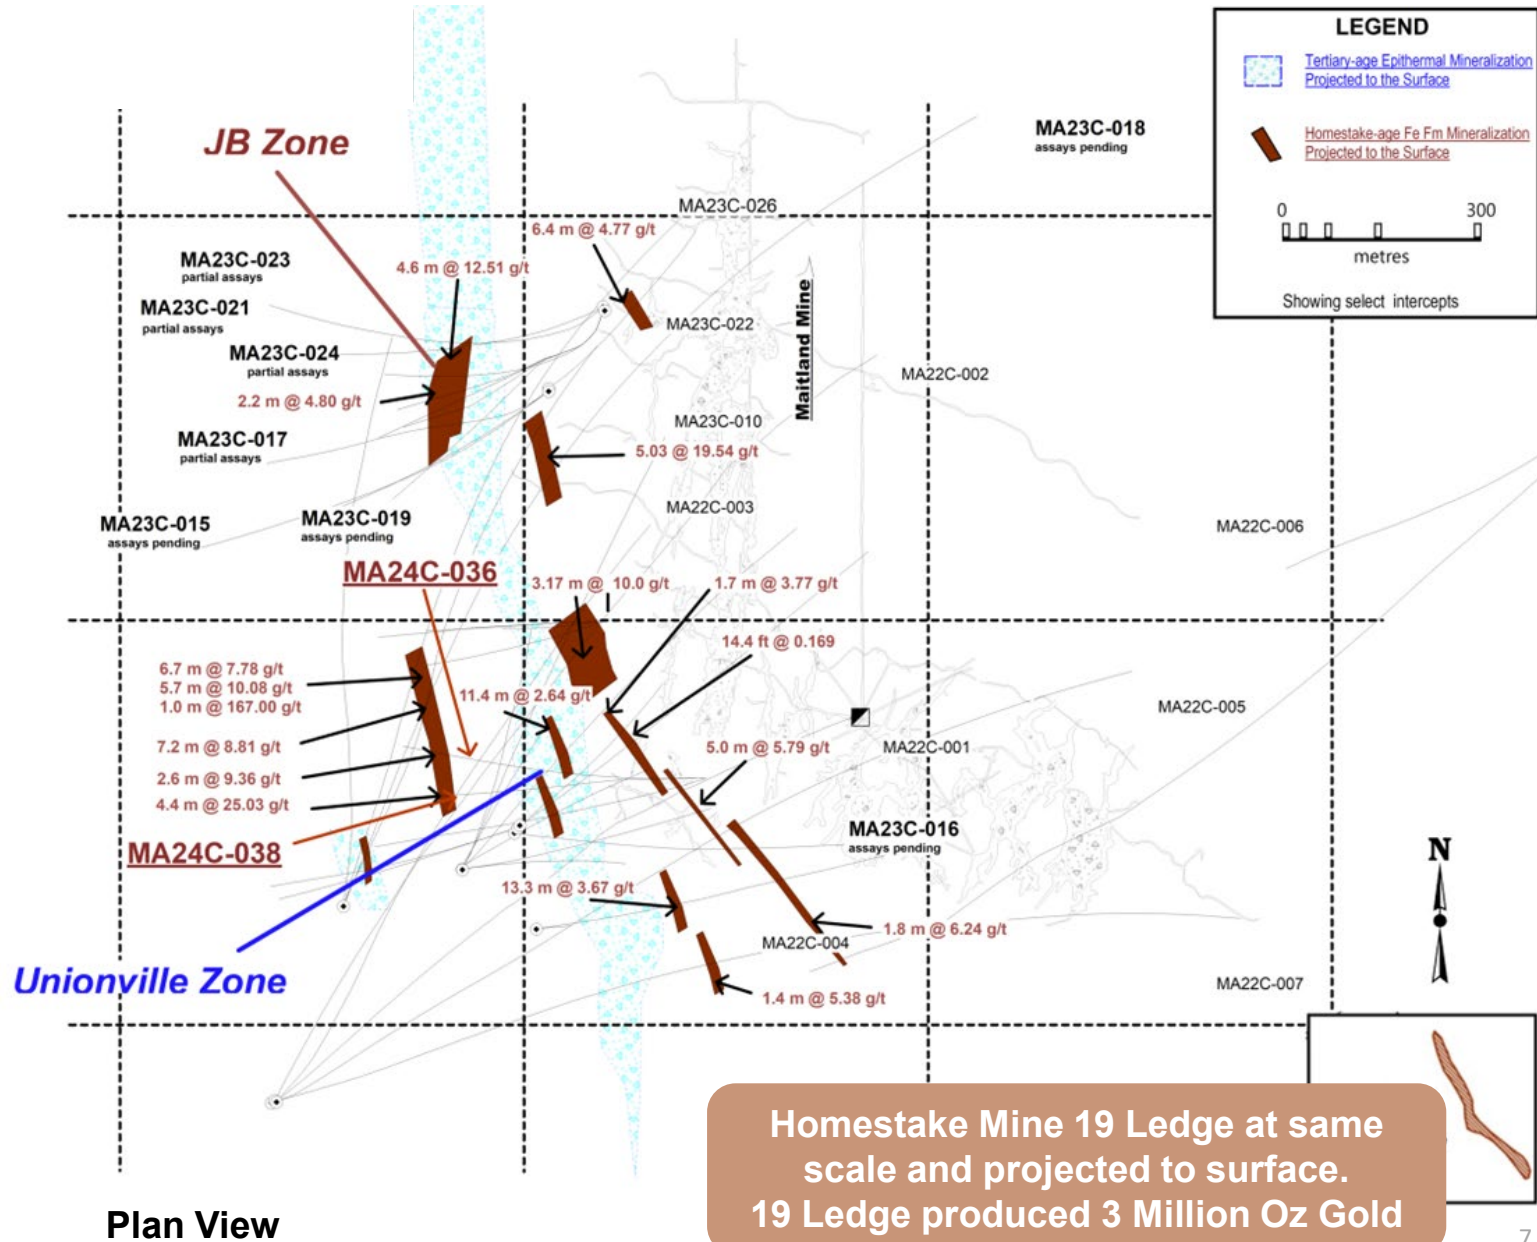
LEGEND

Tertiary-age Epithermal Mineralization Projected to the Surface

Homestake-age Fe Fm Mineralization Projected to the Surface

0 300

metres

Showing select intercepts

JB Zone

MA23C-018
assays pending

MA23C-026

6.4 m @ 4.77 g/t

4.6 m @ 12.51 g/t

MA23C-023
partial assays

MA23C-021
partial assays

MA23C-022

MA23C-024
partial assays

Maitland Mine

MA22C-002

2.2 m @ 4.80 g/t

MA23C-010

MA23C-017
partial assays

5.03 @ 19.54 g/t

MA22C-003

MA23C-015
assays pending

MA23C-019
assays pending

MA22C-006

MA24C-036

3.17 m @ 10.0 g/t

1.7 m @ 3.77 g/t

14.4 ft @ 0.169

6.7 m @ 7.78 g/t
5.7 m @ 10.08 g/t
1.0 m @ 167.00 g/t

11.4 m @ 2.64 g/t

MA22C-005

7.2 m @ 8.81 g/t

5.0 m @ 5.79 g/t

MA22C-001

2.6 m @ 9.36 g/t

4.4 m @ 25.03 g/t

MA23C-016
assays pending

MA24C-038

N

13.3 m @ 3.67 g/t

1.8 m @ 6.24 g/t

MA22C-004

Unionville Zone

1.4 m @ 5.38 g/t

MA22C-007

Homestake Mine 19 Ledge at same scale and projected to surface.
19 Ledge produced 3 Million Oz Gold

Plan View

7